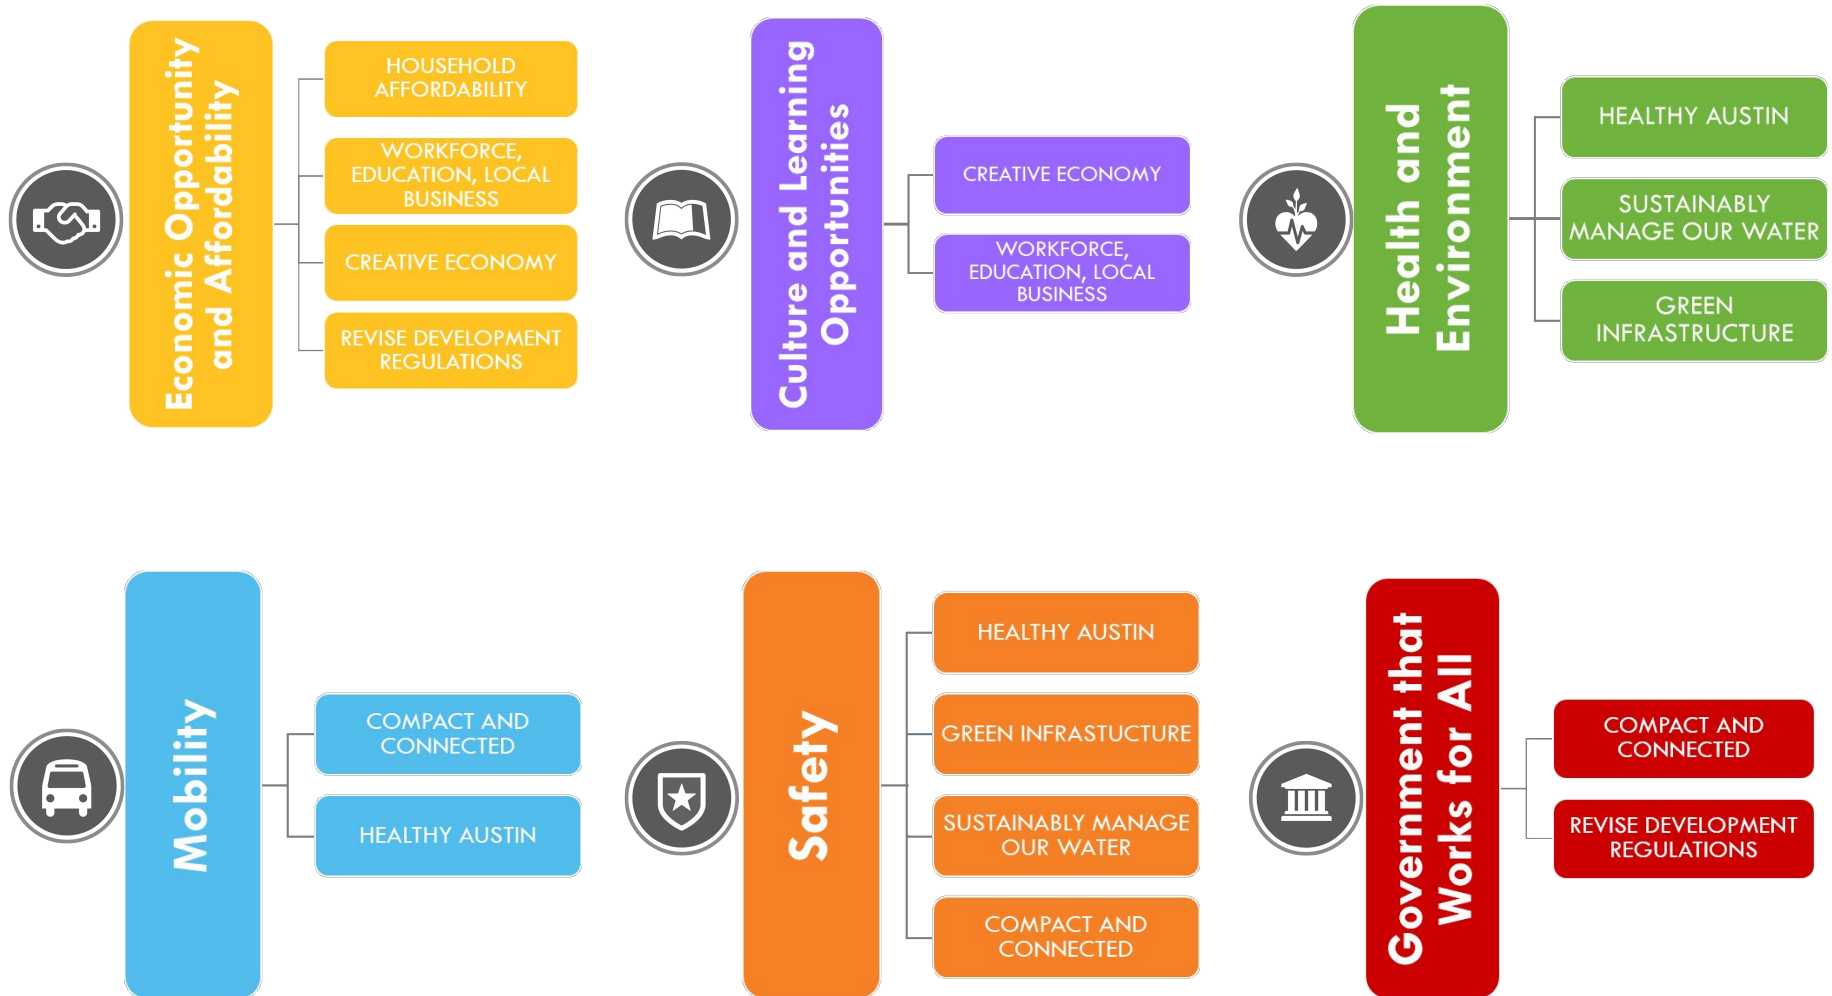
Economic Opportunity and Affordability

HOUSEHOLD AFFORDABILITY

WORKFORCE, EDUCATION, LOCAL BUSINESS

CREATIVE ECONOMY

REVISE DEVELOPMENT REGULATIONS

Culture and Learning Opportunities

CREATIVE ECONOMY

WORKFORCE, EDUCATION, LOCAL BUSINESS

Health and Environment

HEALTHY AUSTIN

SUSTAINABLY MANAGE OUR WATER

GREEN INFRASTRUCTURE

Mobility

COMPACT AND CONNECTED

HEALTHY AUSTIN

Safety

HEALTHY AUSTIN

GREEN INFRASTUCTURE

SUSTAINABLY MANAGE OUR WATER

COMPACT AND CONNECTED

Government that Works for All

COMPACT AND CONNECTED

REVISE DEVELOPMENT REGULATIONS